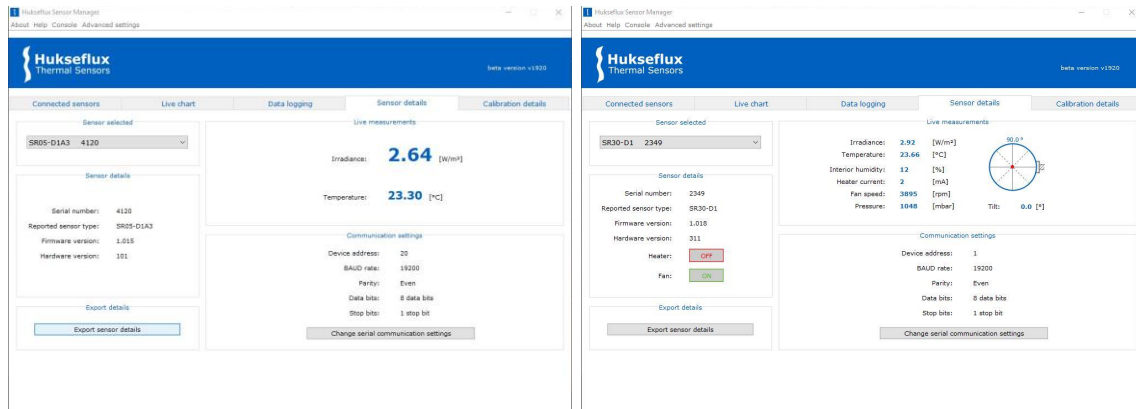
Hukseflux Sensor Manager
About Help Console Advanced settings

Hukseflux
Thermal Sensors

beta version v1920

Connected sensors
Live chart
Data logging
Sensor details
Calibration details

Sensor selected
SR05-D1A3 4120

Sensor details
Serial number: 4120
Reported sensor type: SR05-D1A3
Firmware version: 1.015
Hardware version: 101

Export details
Export sensor details

Live measurements
Irradiance: 2.64 [W/m²]
Temperature: 23.30 [°C]

Communication settings
Device address: 20
BAUD rate: 19200
Parity: Even
Data bits: 8 data bits
Stop bits: 1 stop bit
Change serial communication settings

Hukseflux Sensor Manager
About Help Console Advanced settings

Hukseflux
Thermal Sensors

beta version v1920

Connected sensors
Live chart
Data logging
Sensor details
Calibration details

Sensor selected
SR30-D1 2349

Sensor details
Serial number: 2349
Reported sensor type: SR30-D1
Firmware version: 1.018
Hardware version: 311
Heater: OFF
Fan: ON

Export details
Export sensor details

Live measurements
Irradiance: 2.92 [W/m²]
Temperature: 23.66 [°C]
Interior humidity: 12 [%]
Heater current: 2 [mA]
Fan speed: 3895 [rpm]
Pressure: 1048 [mbar]
90.0°
Tilt: 0.0 [°]

Communication settings
Device address: 1
BAUD rate: 19200
Parity: Even
Data bits: 8 data bits
Stop bits: 1 stop bit
Change serial communication settings